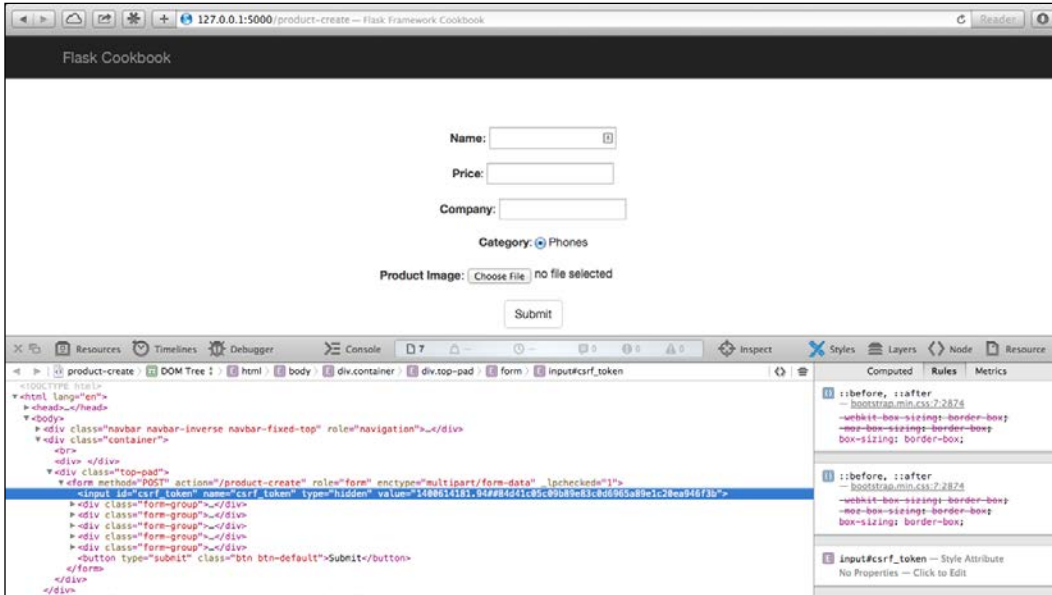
127.0.0.1:5000/product-create — Flask Framework Cookbook

Reader

Flask Cookbook

Name:

Price:

Company:

Category: Phones

Product Image: Choose File no file selected

Submit

Resources Timelines Debugger Console 7 Inspect Styles Layers Node Resource

product-create DOM Tree html body div.container div.top-pad form input#csrf_token

Computed Rules Metrics

<!DOCTYPE html>
<html lang="en">
<head>…</head>
<body>
<div class="navbar navbar-inverse navbar-fixed-top" role="navigation">…</div>
<div class="container">
<br>
<div> </div>
<div class="top-pad">
<form method="POST" action="/product-create" role="form" enctype="multipart/form-data" _lpchecked="1">
<input id="csrf_token" name="csrf_token" type="hidden" value="1400614181.94##84d41c05c09b89e83c0d6965a89e1c20ea946f3b">
<div class="form-group">…</div>
<div class="form-group">…</div>
<div class="form-group">…</div>
<div class="form-group">…</div>
<div class="form-group">…</div>
<button type="submit" class="btn btn-default">Submit</button>
</form>
</div>
</div>

::before, ::after
— bootstrap.min.css:7:2874
-webkit-box-sizing: border-box;
-moz-box-sizing: border-box;
box-sizing: border-box;

::before, ::after
— bootstrap.min.css:7:2874
-webkit-box-sizing: border-box;
-moz-box-sizing: border-box;
box-sizing: border-box;

input#csrf_token — Style Attribute
No Properties — Click to Edit